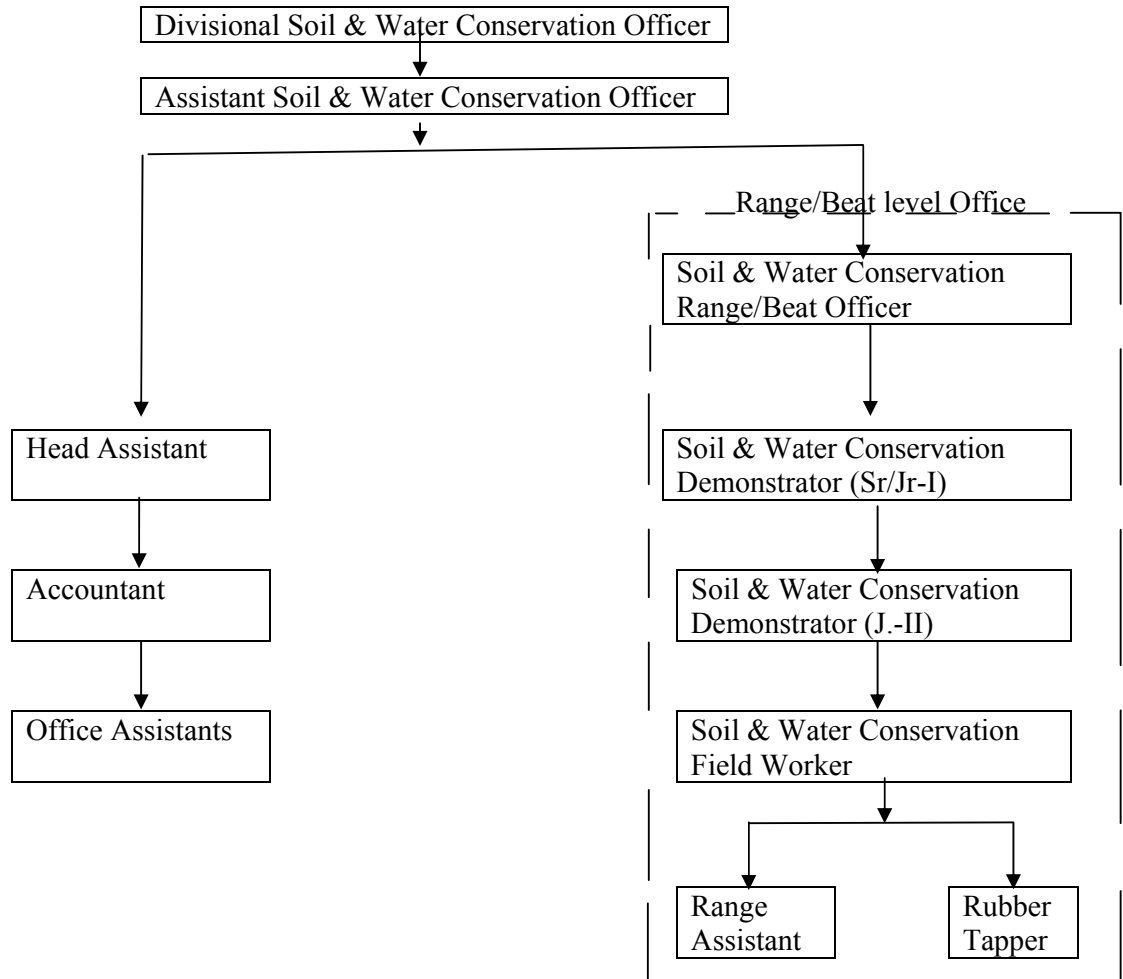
Divisional Soil & Water Conservation Officer

Assistant Soil & Water Conservation Officer

Range/Beat level Office

Soil & Water Conservation Range/Beat Officer

Head Assistant

Soil & Water Conservation Demonstrator (Sr/Jr-I)

Accountant

Soil & Water Conservation Demonstrator (J.-II)

Office Assistants

Soil & Water Conservation Field Worker

Range Assistant

Rubber Tapper